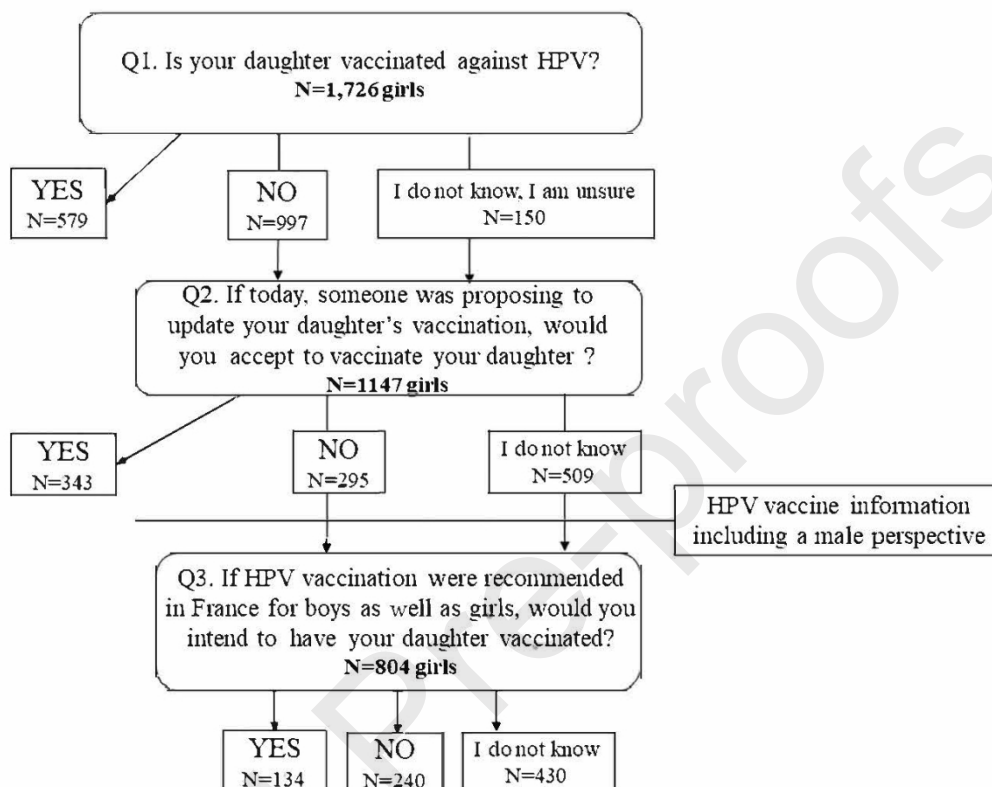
Q1. Is your daughter vaccinated against HPV?
N=1,726 girls

YES
N=579

NO
N=997

I do not know, I am unsure
N=150

Q2. If today, someone was proposing to update your daughter's vaccination, would you accept to vaccinate your daughter ?
N=1147 girls

YES
N=343

NO
N=295

I do not know
N=509

HPV vaccine information including a male perspective

Q3. If HPV vaccination were recommended in France for boys as well as girls, would you intend to have your daughter vaccinated?
N=804 girls

YES
N=134

NO
N=240

I do not know
N=430

Pre-proofs